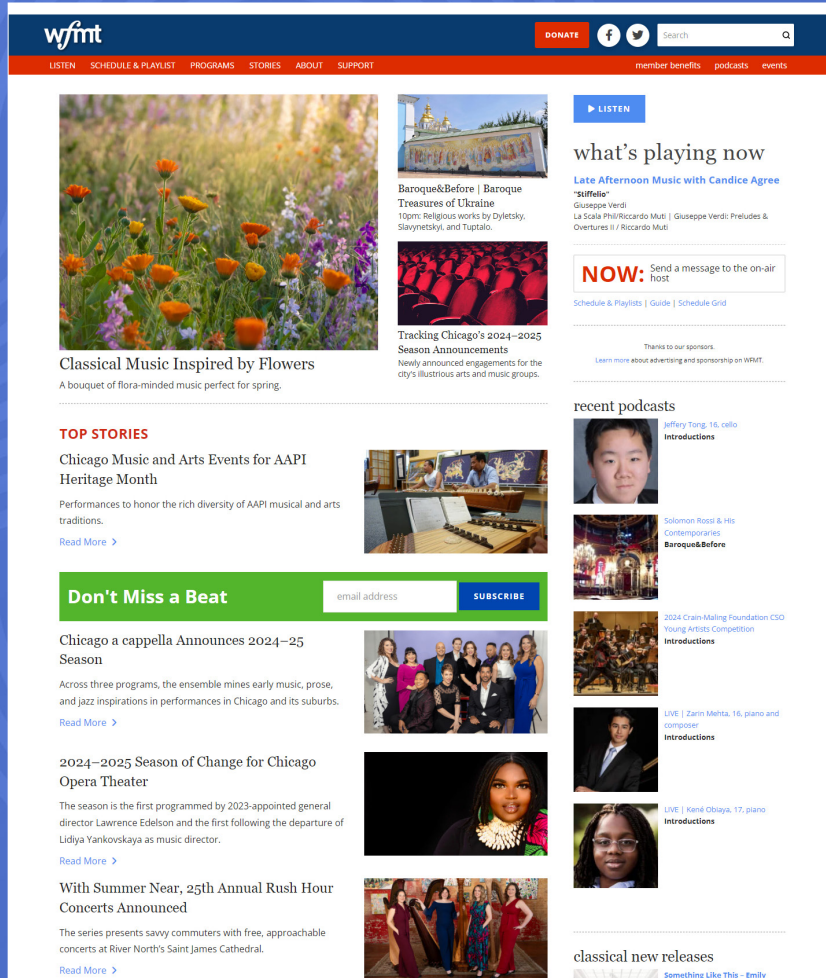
wfmt

DONATE

Search

LISTEN SCHEDULE & PLAYLIST PROGRAMS STORIES ABOUT SUPPORT

member benefits podcasts events

Classical Music Inspired by Flowers

A bouquet of flora-minded music perfect for spring.

Baroque&Before | Baroque Treasures of Ukraine

10pm: Religious works by Dyletsky, Slavynetskyi, and Tuptalo.

Tracking Chicago's 2024–2025 Season Announcements

Newly announced engagements for the city's illustrious arts and music groups.

▶ LISTEN

what's playing now

Late Afternoon Music with Candice Agree

"Stiffelio"

Giuseppe Verdi

La Scala Phil/Riccardo Muti | Giuseppe Verdi: Preludes & Overtures II / Riccardo Muti

NOW: Send a message to the on-air host

Schedule & Playlists | Guide | Schedule Grid

Thanks to our sponsors.

Learn more about advertising and sponsorship on WFMT.

recent podcasts

Jeffery Tong, 16, cello
Introductions

Solomon Rossi & His Contemporaries
Baroque&Before

2024 Crain-Maling Foundation CSO Young Artists Competition
Introductions

LIVE | Zarin Mehta, 16, piano and composer
Introductions

LIVE | Kené Obiaya, 17, piano
Introductions

classical new releases

Something Like This – Emily

TOP STORIES

Chicago Music and Arts Events for AAPI Heritage Month

Performances to honor the rich diversity of AAPI musical and arts traditions.

Read More >

Don't Miss a Beat

email address

SUBSCRIBE

Chicago a cappella Announces 2024–25 Season

Across three programs, the ensemble mines early music, prose, and jazz inspirations in performances in Chicago and its suburbs.

Read More >

2024–2025 Season of Change for Chicago Opera Theater

The season is the first programmed by 2023-appointed general director Lawrence Edelson and the first following the departure of Lidiya Yankovskaya as music director.

Read More >

With Summer Near, 25th Annual Rush Hour Concerts Announced

The series presents savvy commuters with free, approachable concerts at River North's Saint James Cathedral.

Read More >